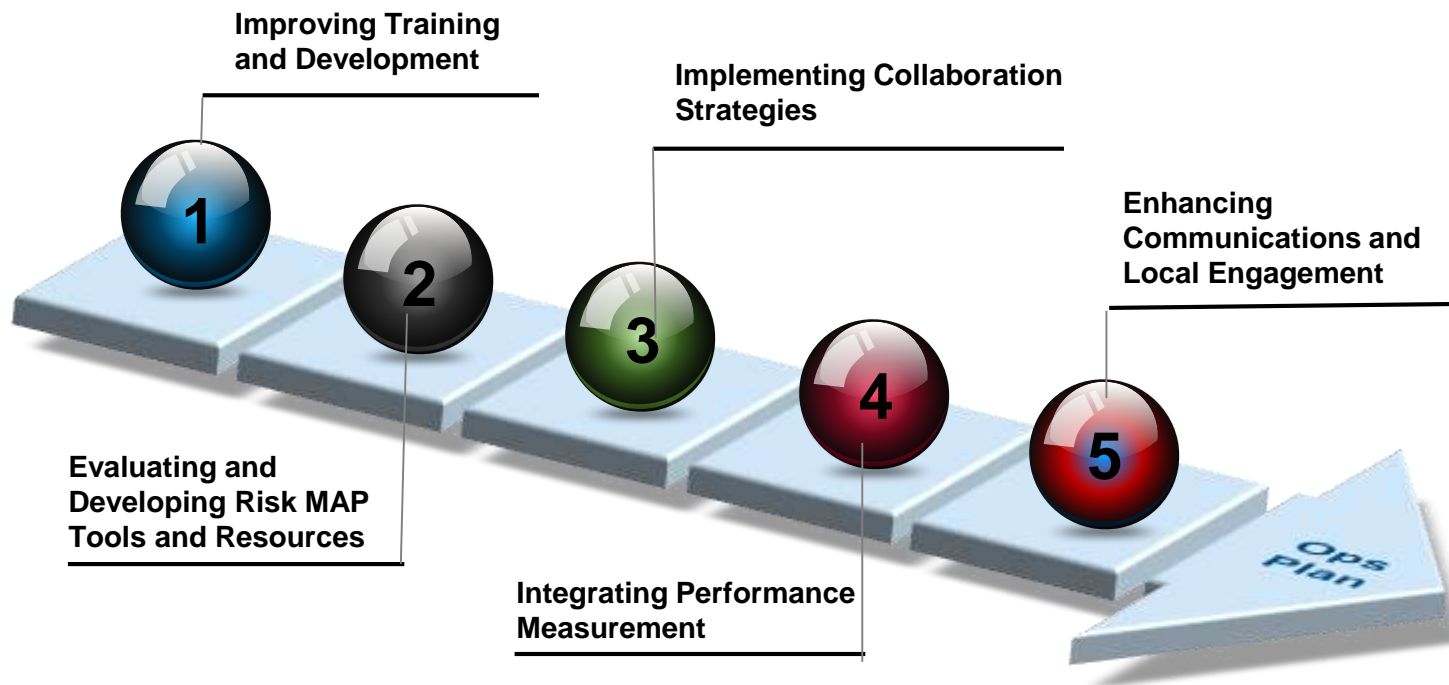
Improving Training and Development

Implementing Collaboration Strategies

Enhancing Communications and Local Engagement

1

2

3

4

5

Evaluating and Developing Risk MAP Tools and Resources

Integrating Performance Measurement

Ops Plan